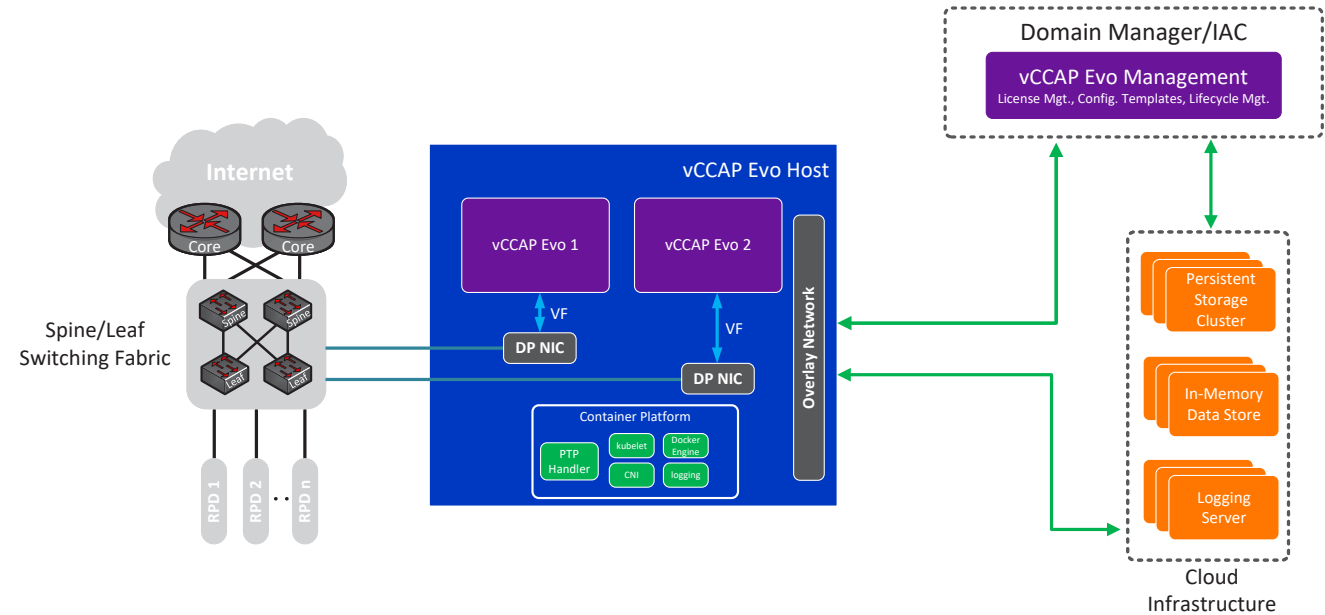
Domain Manager/IAC

vCCAP Evo Management
License Mgt., Config. Templates, Lifecycle Mgt.

Internet

Core
Core

Spine
Spine
Leaf
Leaf

Spine/Leaf Switching Fabric

RPD 1
RPD 2
...
RPD n

vCCAP Evo Host

vCCAP Evo 1
vCCAP Evo 2

VF
VF

DP NIC
DP NIC

Overlay Network

Container Platform
PTP Handler
kubelet
Docker Engine
CNI
logging

Persistent Storage Cluster

In-Memory Data Store

Logging Server

Cloud Infrastructure